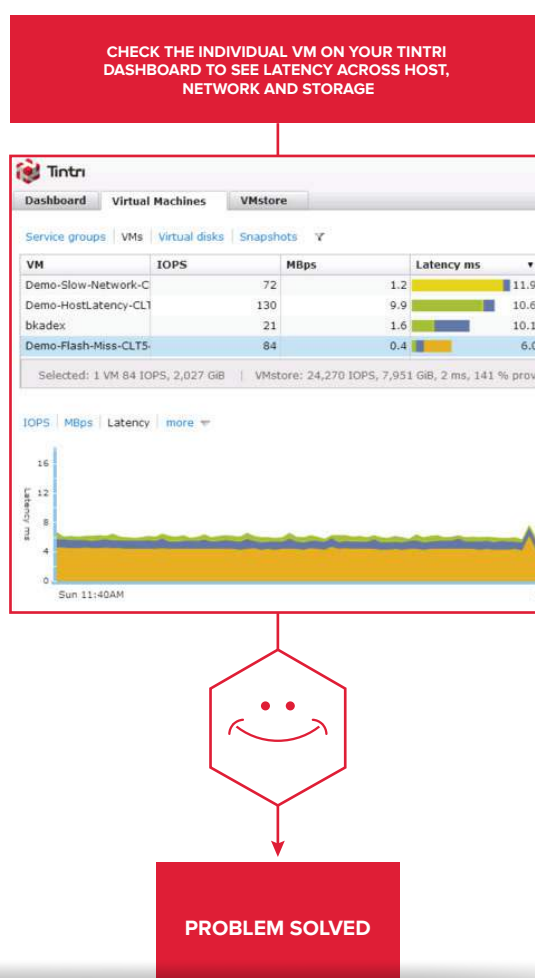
CHECK THE INDIVIDUAL VM ON YOUR TINTRI DASHBOARD TO SEE LATENCY ACROSS HOST, NETWORK AND STORAGE

Tintri

Dashboard | Virtual Machines | VMstore

Service groups | VMs | Virtual disks | Snapshots

| VM | IOPS | MBps | Latency ms |
|---|---|---|---|
| Demo-Slow-Network-C | 72 | 1.2 | 11.9 |
| Demo-HostLatency-CLT | 130 | 9.9 | 10.6 |
| bkadex | 21 | 1.6 | 10.1 |
| Demo-Flash-Miss-CLT5 | 84 | 0.4 | 6.0 |

Selected: 1 VM 84 IOPS, 2,027 GiB | VMstore: 24,270 IOPS, 7,951 GiB, 2 ms, 141 % prov

IOPS | MBps | Latency | more

16
12
8
4
0
Latency ms

Sun 11:40AM

PROBLEM SOLVED